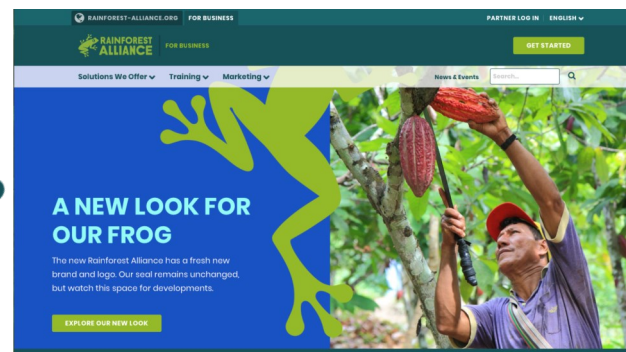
RAINFOREST-ALLIANCE.ORG FOR BUSINESS

PARTNER LOG IN ENGLISH

RAINFOREST ALLIANCE FOR BUSINESS

GET STARTED

Solutions We Offer Training Marketing

News & Events Search...

A NEW LOOK FOR OUR FROG

The new Rainforest Alliance has a fresh new brand and logo. Our seal remains unchanged, but watch this space for developments.

EXPLORE OUR NEW LOOK